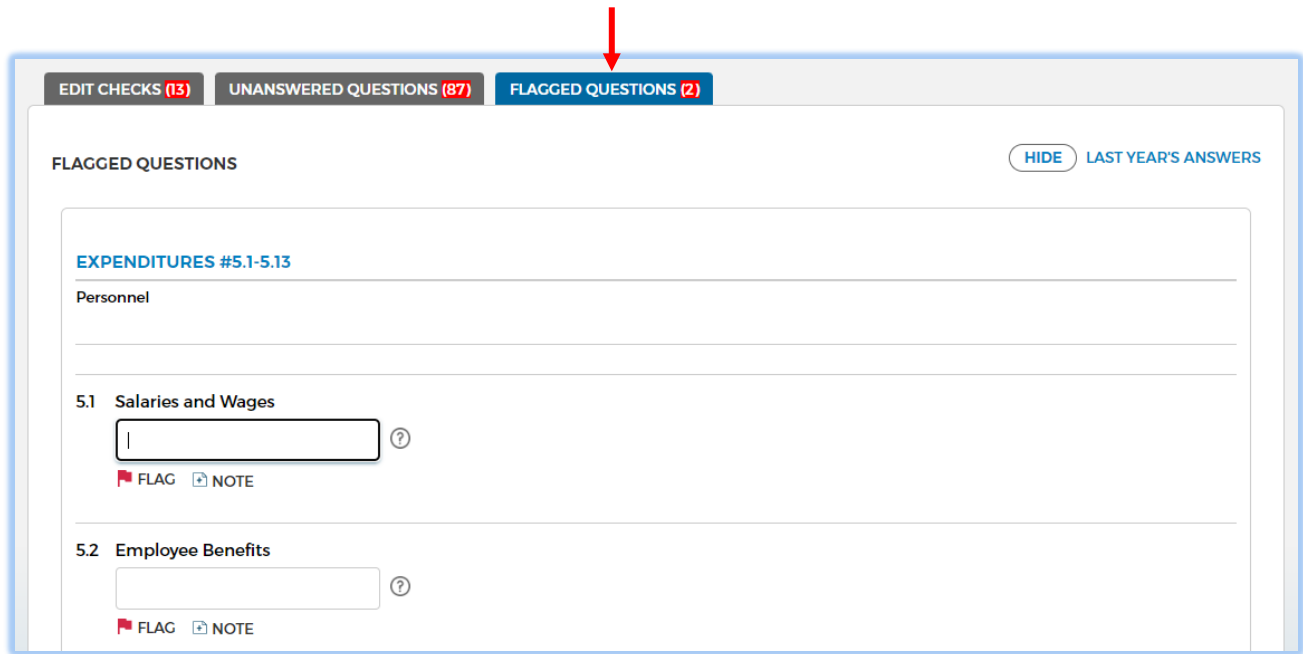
EDIT CHECKS (13) UNANSWERED QUESTIONS (87) FLAGGED QUESTIONS (2)

FLAGGED QUESTIONS

HIDE LAST YEAR'S ANSWERS

EXPENDITURES #5.1-5.13

Personnel

5.1 Salaries and Wages

FLAG NOTE

5.2 Employee Benefits

FLAG NOTE